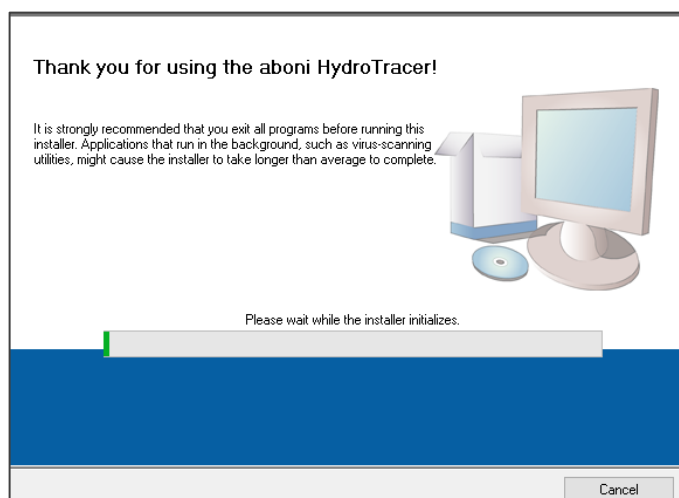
Thank you for using the aboni HydroTracer!

It is strongly recommended that you exit all programs before running this installer. Applications that run in the background, such as virus-scanning utilities, might cause the installer to take longer than average to complete.

Please wait while the installer initializes.

Cancel